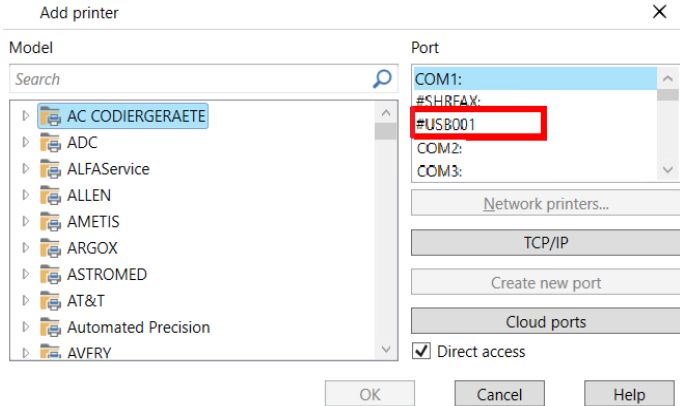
Add printer

Model

Search

AC CODIERGERAETE
ADC
ALFAService
ALLEN
AMETIS
ARGOX
ASTROMED
AT&T
Automated Precision
AVERY

Port

COM1:
#SHRFAX:
#USB001
COM2:
COM3:

Network printers...

TCP/IP

Create new port

Cloud ports

Direct access

OK

Cancel

Help